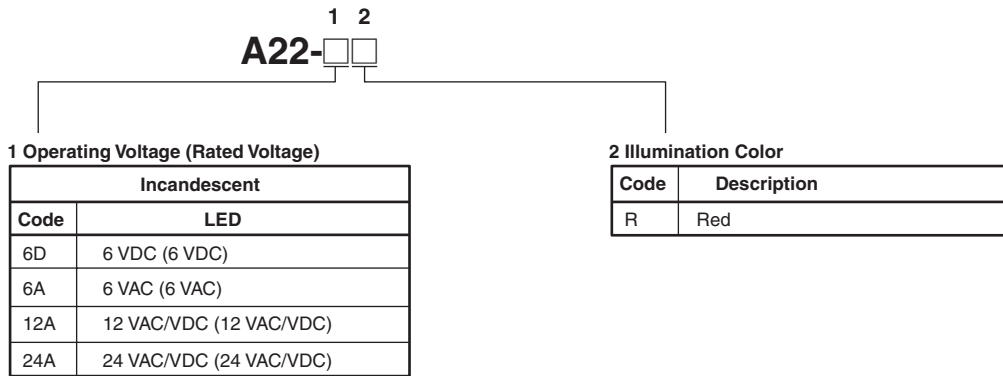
1 2
A22-□□

1 Operating Voltage (Rated Voltage)

| Incandescent | |
|---|---|
| Code | LED |
| 6D | 6 VDC (6 VDC) |
| 6A | 6 VAC (6 VAC) |
| 12A | 12 VAC/VDC (12 VAC/VDC) |
| 24A | 24 VAC/VDC (24 VAC/VDC) |

2 Illumination Color

| Code | Description |
|---|---|
| R | Red |